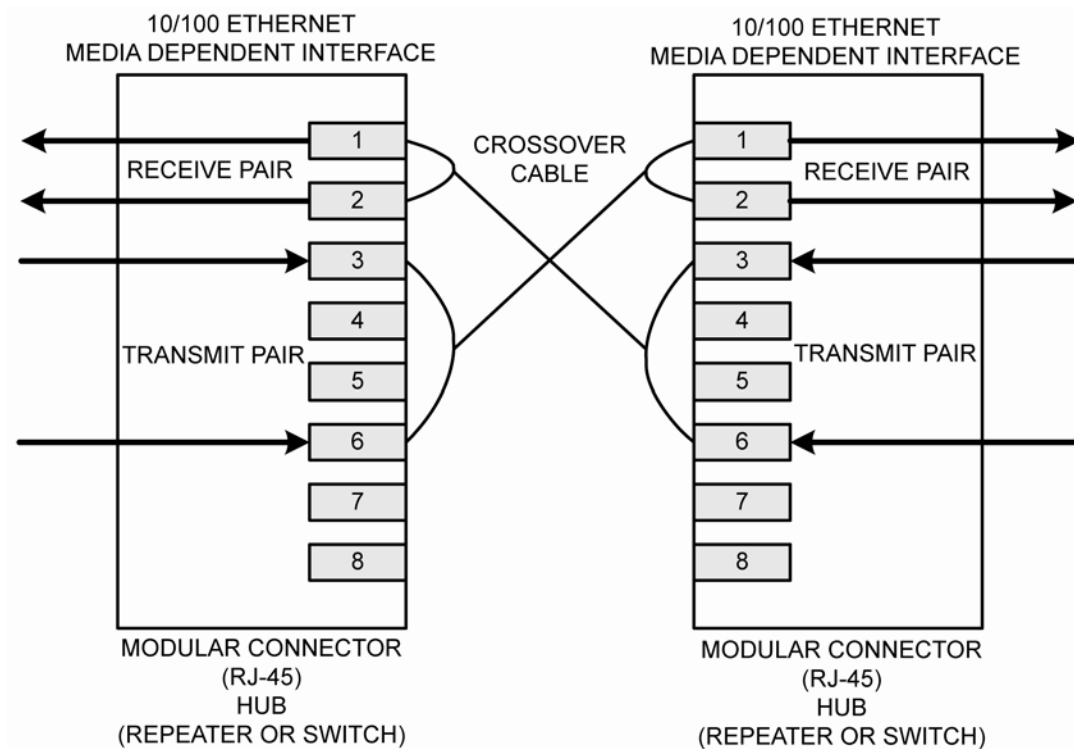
10/100 ETHERNET
MEDIA DEPENDENT INTERFACE

1
RECEIVE PAIR
2
3
4
TRANSMIT PAIR
5
6
7
8

MODULAR CONNECTOR
(RJ-45)
HUB
(REPEATER OR SWITCH)

CROSSOVER
CABLE

10/100 ETHERNET
MEDIA DEPENDENT INTERFACE

1
RECEIVE PAIR
2
3
4
TRANSMIT PAIR
5
6
7
8

MODULAR CONNECTOR
(RJ-45)
HUB
(REPEATER OR SWITCH)